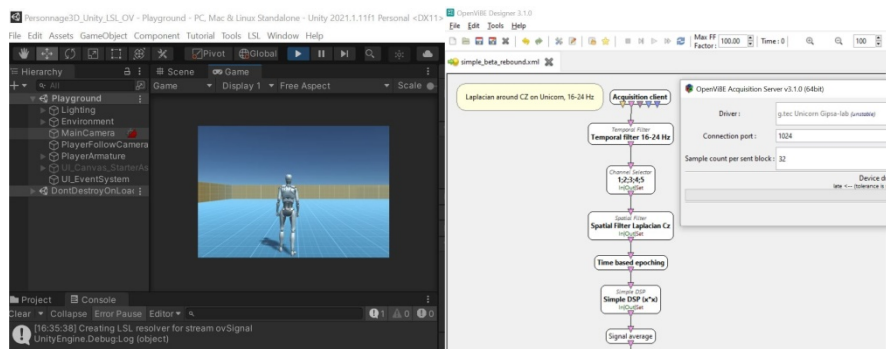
Personnage3D_Unity_LSL_OV - Playground - PC, Mac & Linux Standalone - Unity 2021.1.11f1 Personal <DX11>
File Edit Assets GameObject Component Tutorial Tools LSL Window Help
Pivot Global
Hierarchy
Scene Game
All
Game Display 1 Free Aspect Scale
Playground
Lighting
Environment
MainCamera
PlayerFollowCamera
PlayerArmature
UI_Canvas_StarterAs
UI_EventSystem
DontDestroyOnLoad
Project Console
Clear Collapse Error Pause Editor
1 0 0
[16:35:38] Creating LSL resolver for stream ovSignal
UnityEngine.Debug:Log (object)

OpenViBE Designer 3.1.0
File Edit Tools Help
Max FF Factor: 100.00 Time: 0 100
simple_beta_rebound.xml
Laplacian around CZ on Unicorn, 16-24 Hz
Acquisition client
Temporal Filter
Temporal filter 16-24 Hz
Channel Selector
1;2;3;4;5
InOutSet
Spatial Filter
Spatial Filter Laplacian Cz
InOutSet
Time based epoching
Simple DSP
Simple DSP (x*x)
InOutSet
Signal average
OpenViBE Acquisition Server v3.1.0 (64bit)
Driver: g.tec Unicorn Gipsa-lab (unstable)
Connection port: 1024
Sample count per sent block: 32
Device d
late <-- (tolerance is